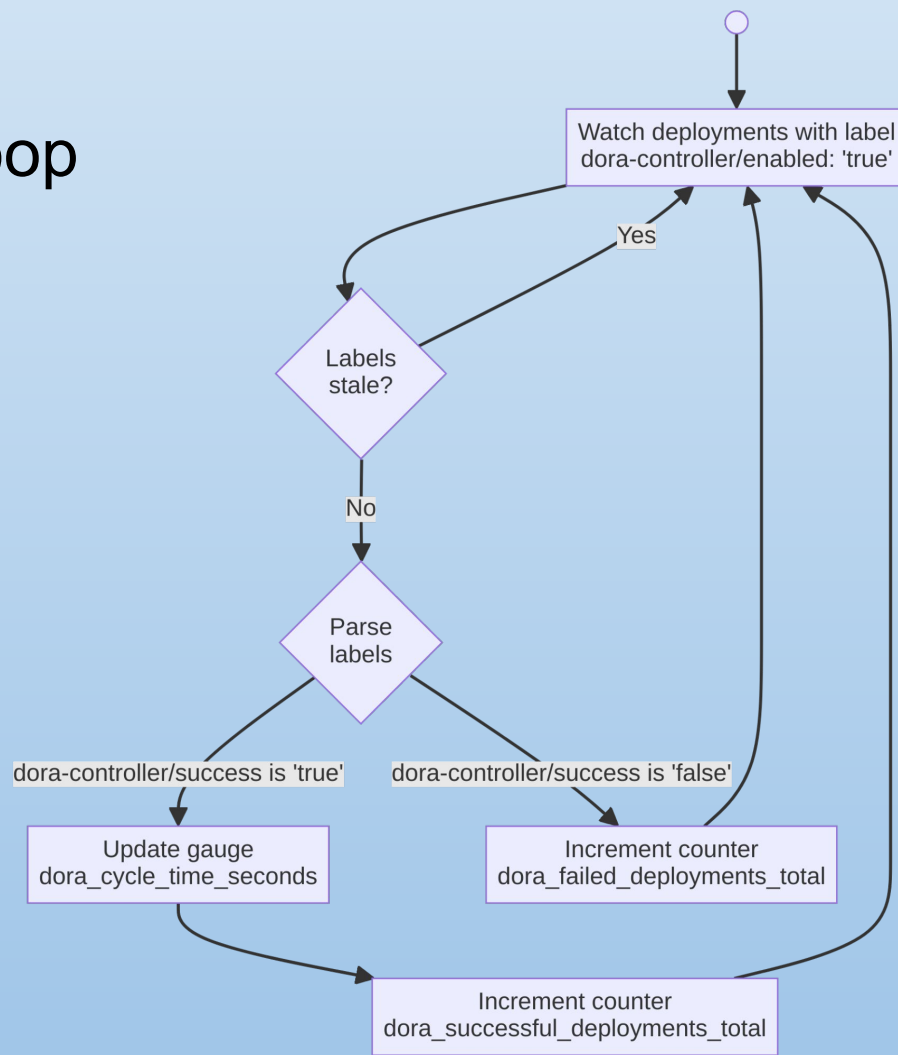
op

Watch deployments with label dora-controller/enabled: 'true'

Yes

Labels stale?

No

Parse labels

dora-controller/success is 'true'

dora-controller/success is 'false'

Update gauge dora_cycle_time_seconds

Increment counter dora_failed_deployments_total

Increment counter dora_successful_deployments_total